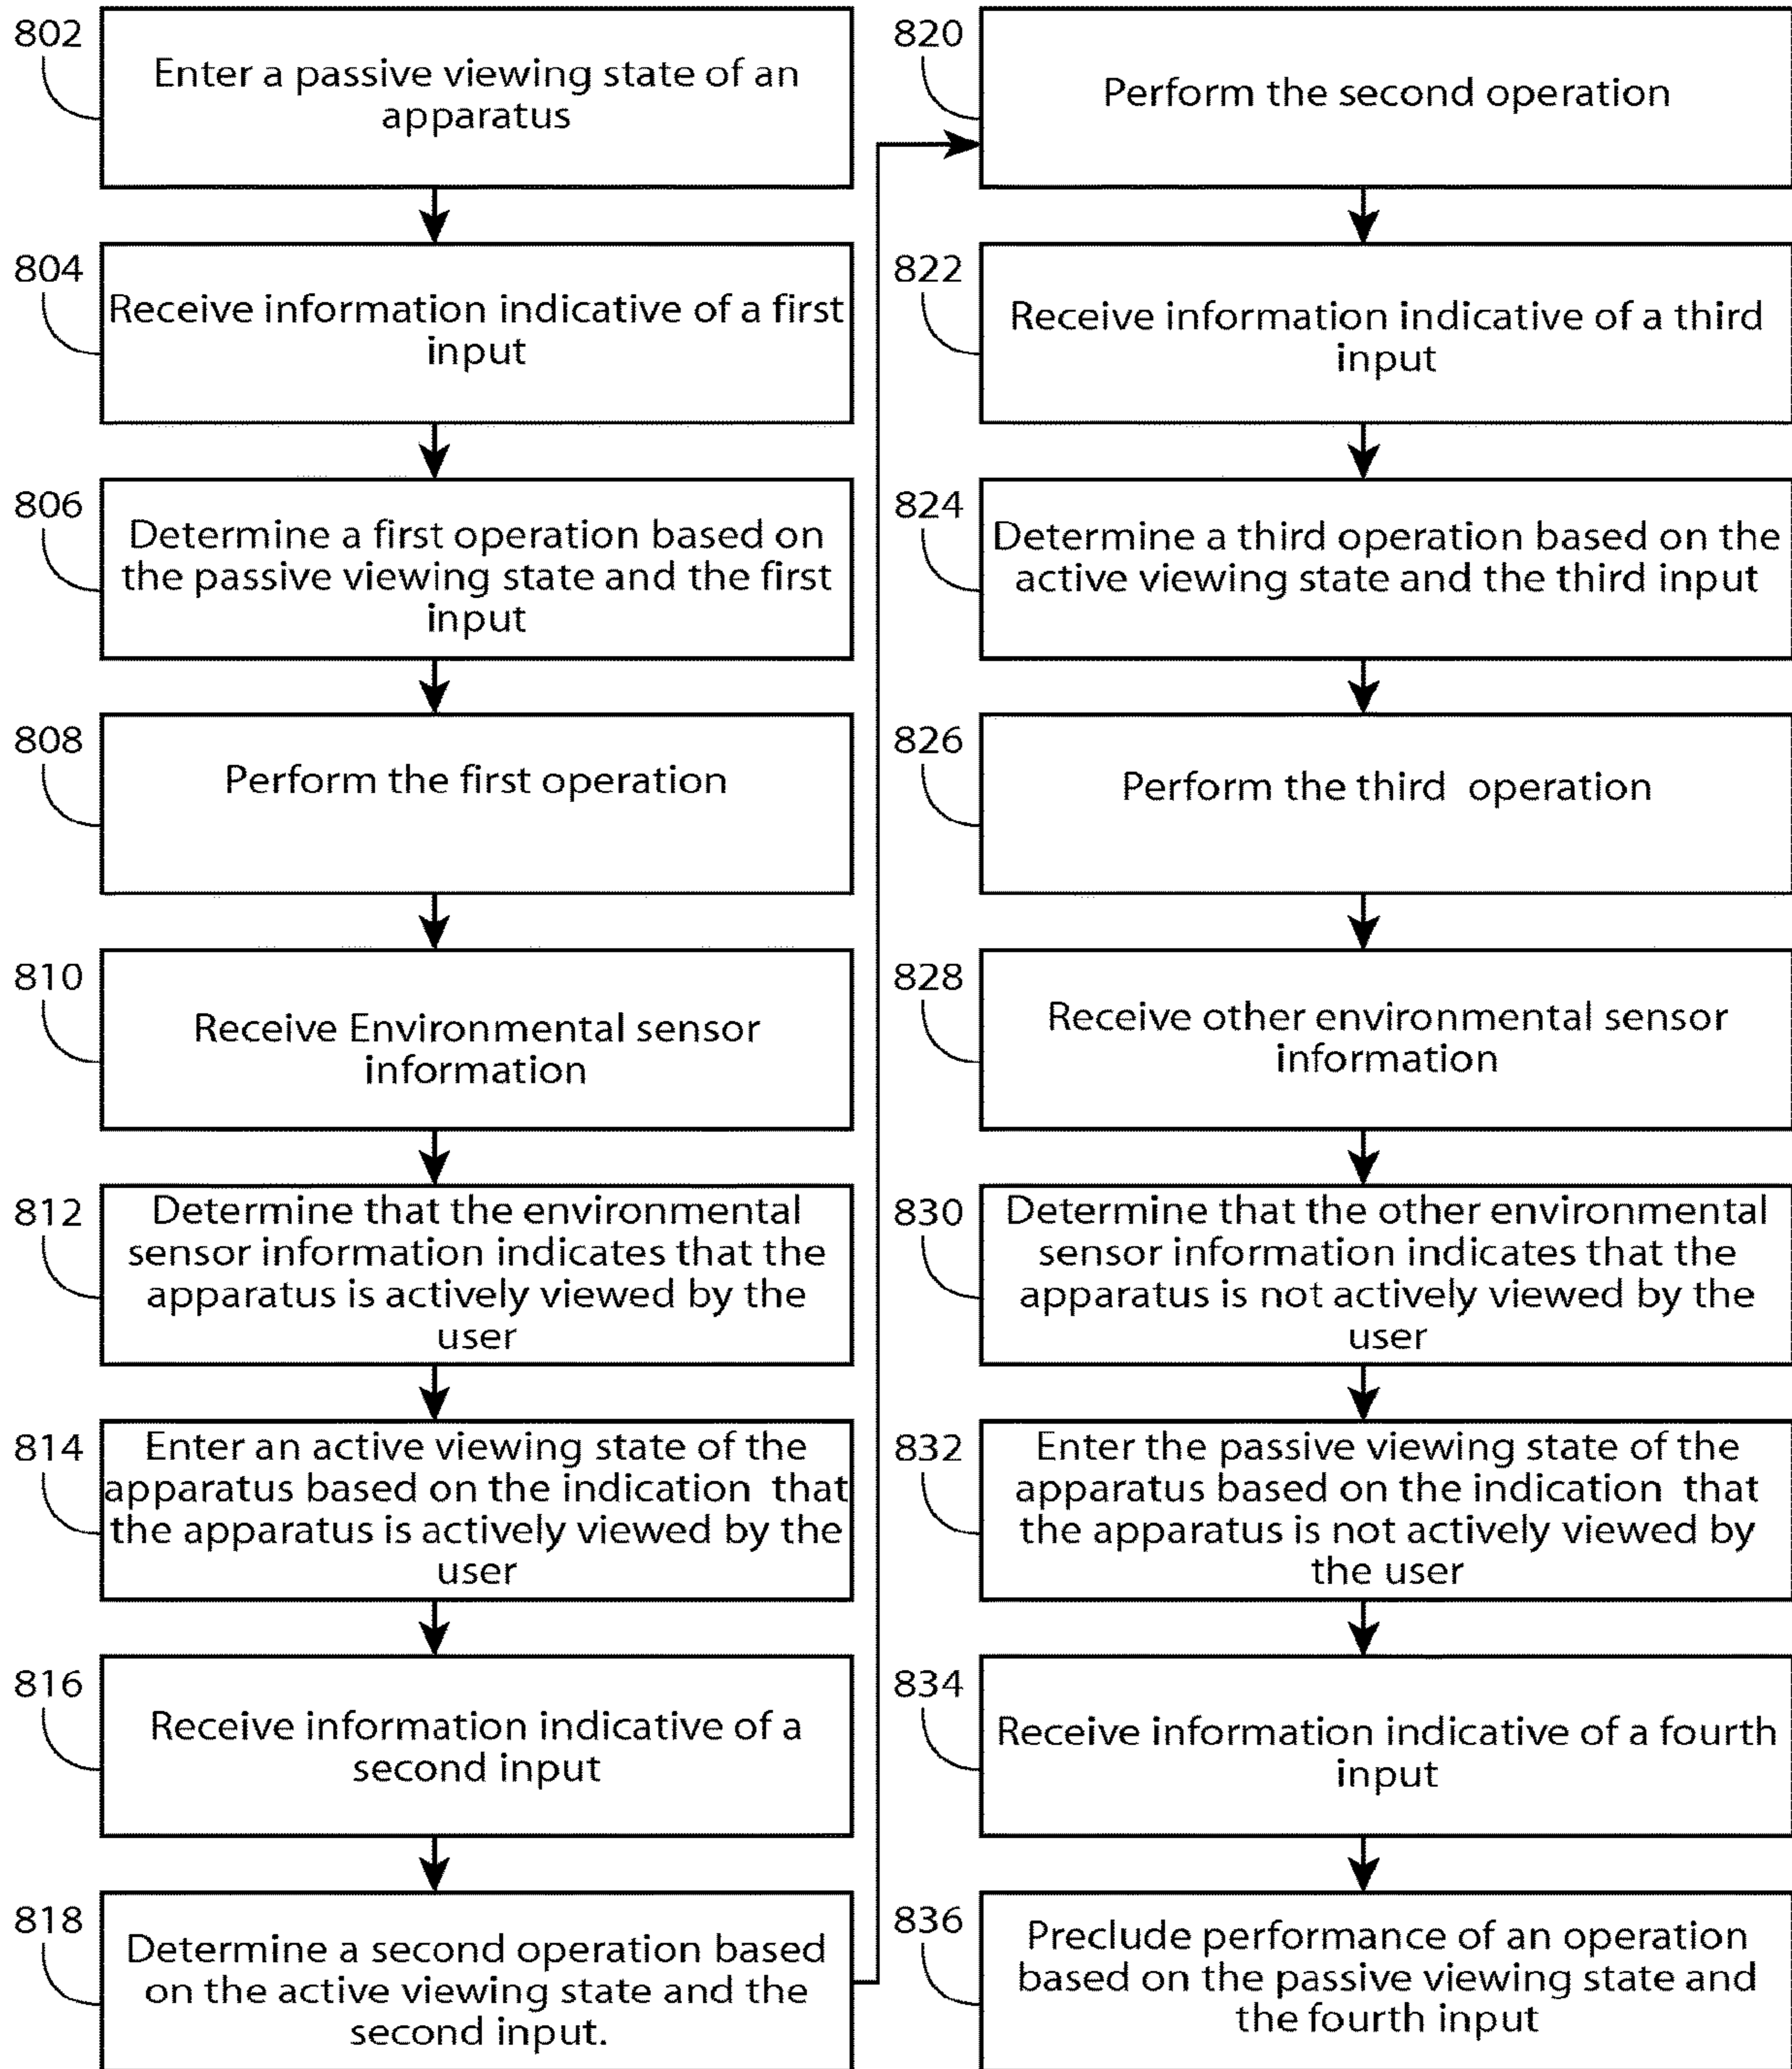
802
Enter a passive viewing state of an apparatus

804
Receive information indicative of a first input

806
Determine a first operation based on the passive viewing state and the first input

808
Perform the first operation

810
Receive Environmental sensor information

812
Determine that the environmental sensor information indicates that the apparatus is actively viewed by the user

814
Enter an active viewing state of the apparatus based on the indication that the apparatus is actively viewed by the user

816
Receive information indicative of a second input

818
Determine a second operation based on the active viewing state and the second input.

820
Perform the second operation

822
Receive information indicative of a third input

824
Determine a third operation based on the active viewing state and the third input

826
Perform the third operation

828
Receive other environmental sensor information

830
Determine that the other environmental sensor information indicates that the apparatus is not actively viewed by the user

832
Enter the passive viewing state of the apparatus based on the indication that the apparatus is not actively viewed by the user

834
Receive information indicative of a fourth input

836
Preclude performance of an operation based on the passive viewing state and the fourth input